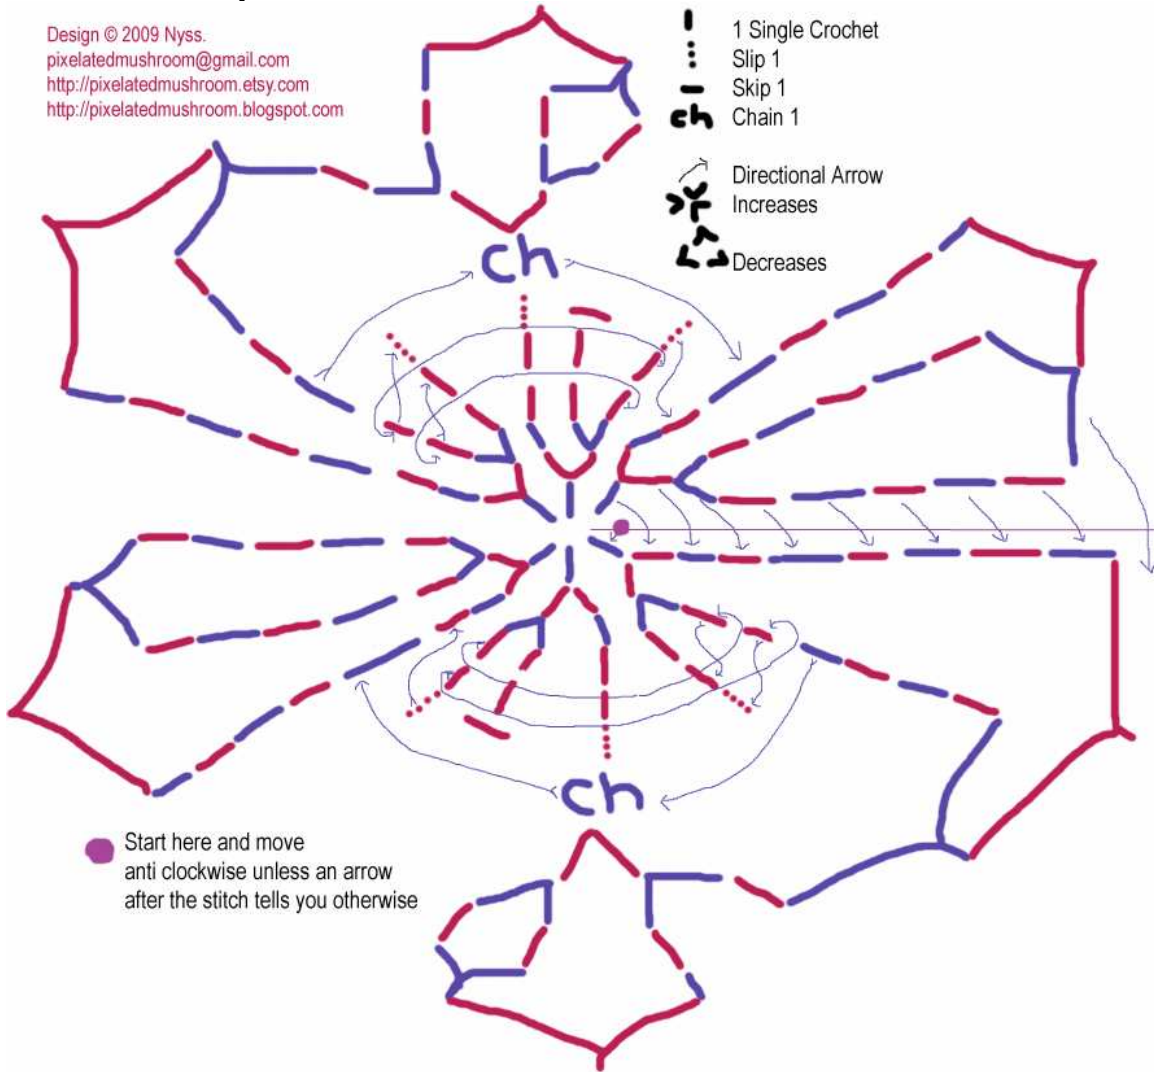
Design © 2009 Nyss.
pixelatedmushroom@gmail.com
http://pixelatedmushroom.etsy.com
http://pixelatedmushroom.blogspot.com

1 Single Crochet
Slip 1
Skip 1
ch Chain 1

Directional Arrow
Increases
Decreases

ch

ch

Start here and move anti clockwise unless an arrow after the stitch tells you otherwise